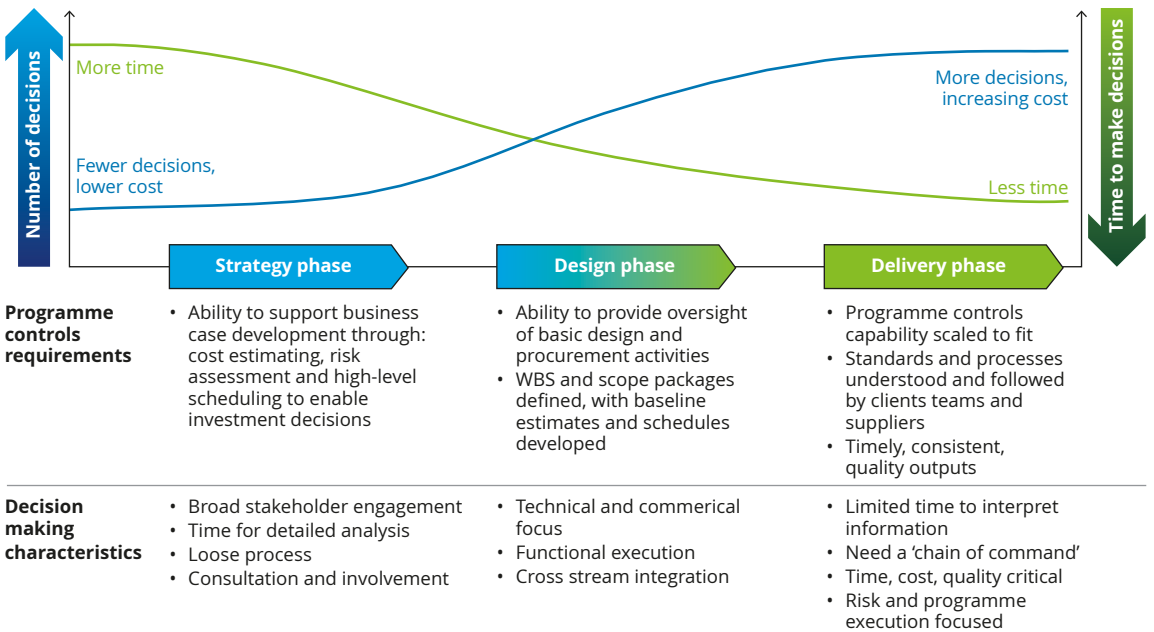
Number of decisions

More time

Fewer decisions, lower cost

More decisions, increasing cost

Less time

Time to make decisions

Strategy phase

Design phase

Delivery phase

Programme controls requirements

• Ability to support business case development through: cost estimating, risk assessment and high-level scheduling to enable investment decisions

• Ability to provide oversight of basic design and procurement activities
• WBS and scope packages defined, with baseline estimates and schedules developed

• Programme controls capability scaled to fit
• Standards and processes understood and followed by clients teams and suppliers
• Timely, consistent, quality outputs

Decision making characteristics

• Broad stakeholder engagement
• Time for detailed analysis
• Loose process
• Consultation and involvement

• Technical and commerical focus
• Functional execution
• Cross stream integration

• Limited time to interpret information
• Need a 'chain of command'
• Time, cost, quality critical
• Risk and programme execution focused